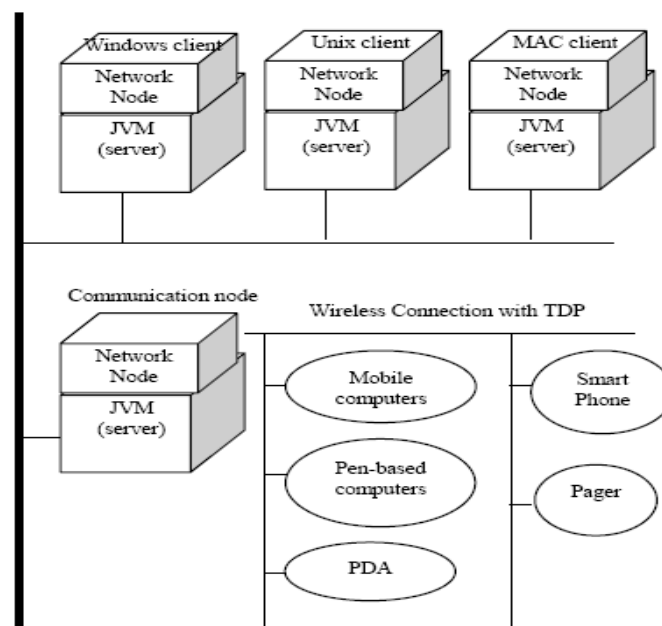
Windows client
Network Node
JVM (server)

Unix client
Network Node
JVM (server)

MAC client
Network Node
JVM (server)

Communication node
Network Node
JVM (server)

Wireless Connection with TDP

Mobile computers

Pen-based computers

PDA

Smart Phone

Pager